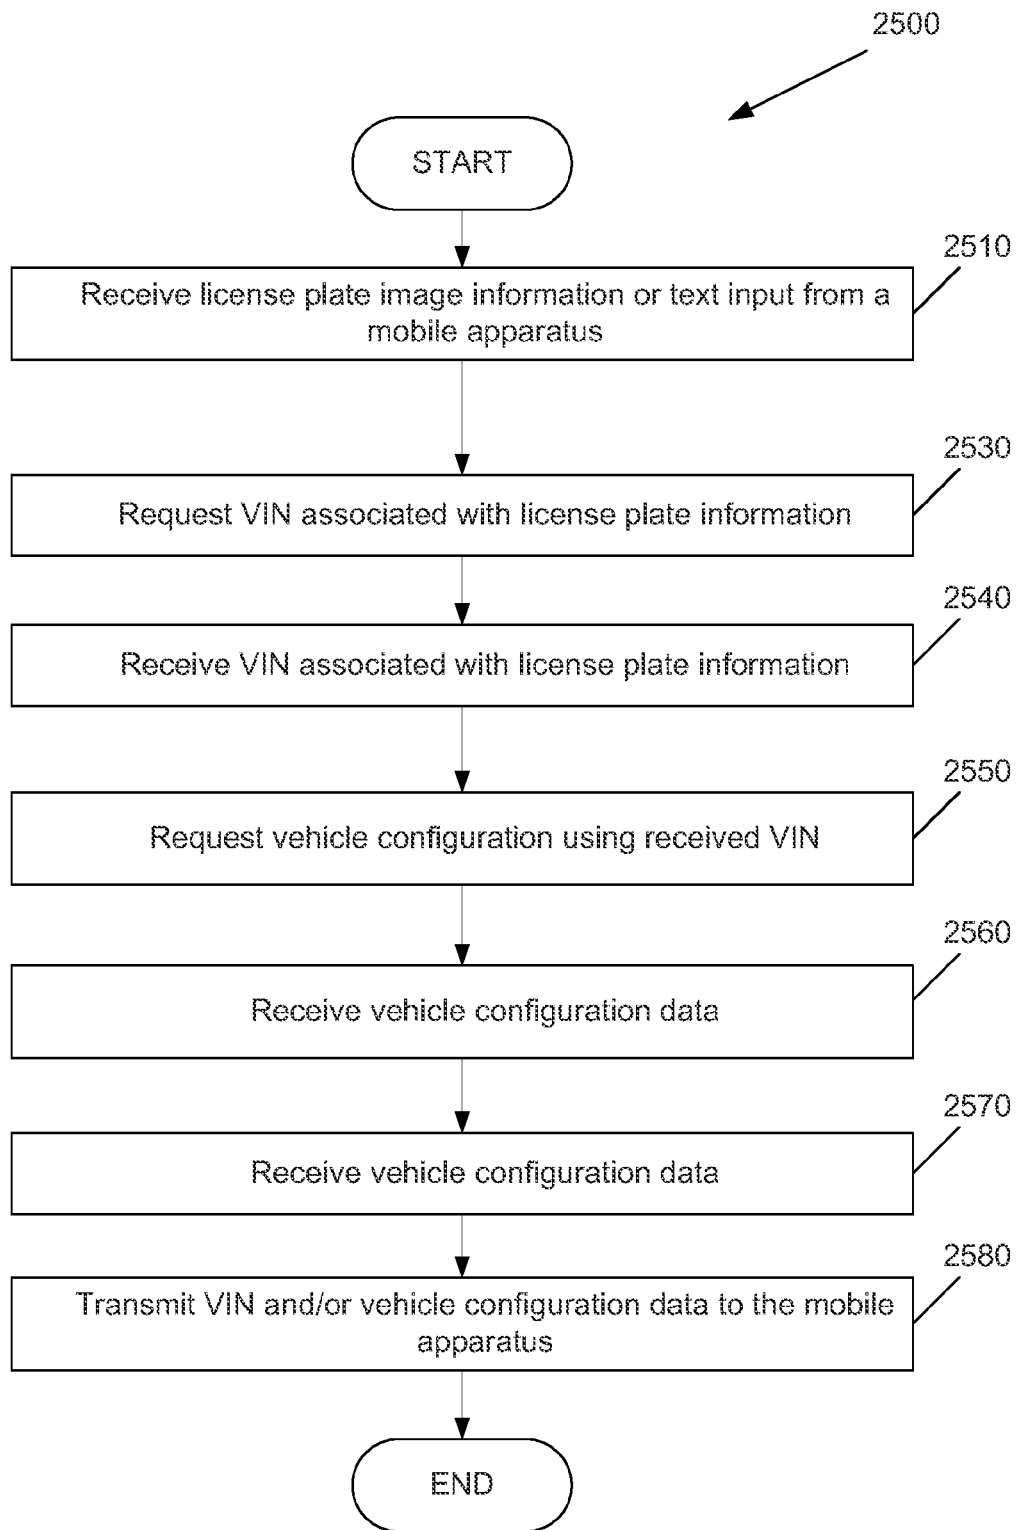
2500

START

2510

Receive license plate image information or text input from a mobile apparatus

2530

Request VIN associated with license plate information

2540

Receive VIN associated with license plate information

2550

Request vehicle configuration using received VIN

2560

Receive vehicle configuration data

2570

Receive vehicle configuration data

2580

Transmit VIN and/or vehicle configuration data to the mobile apparatus

END